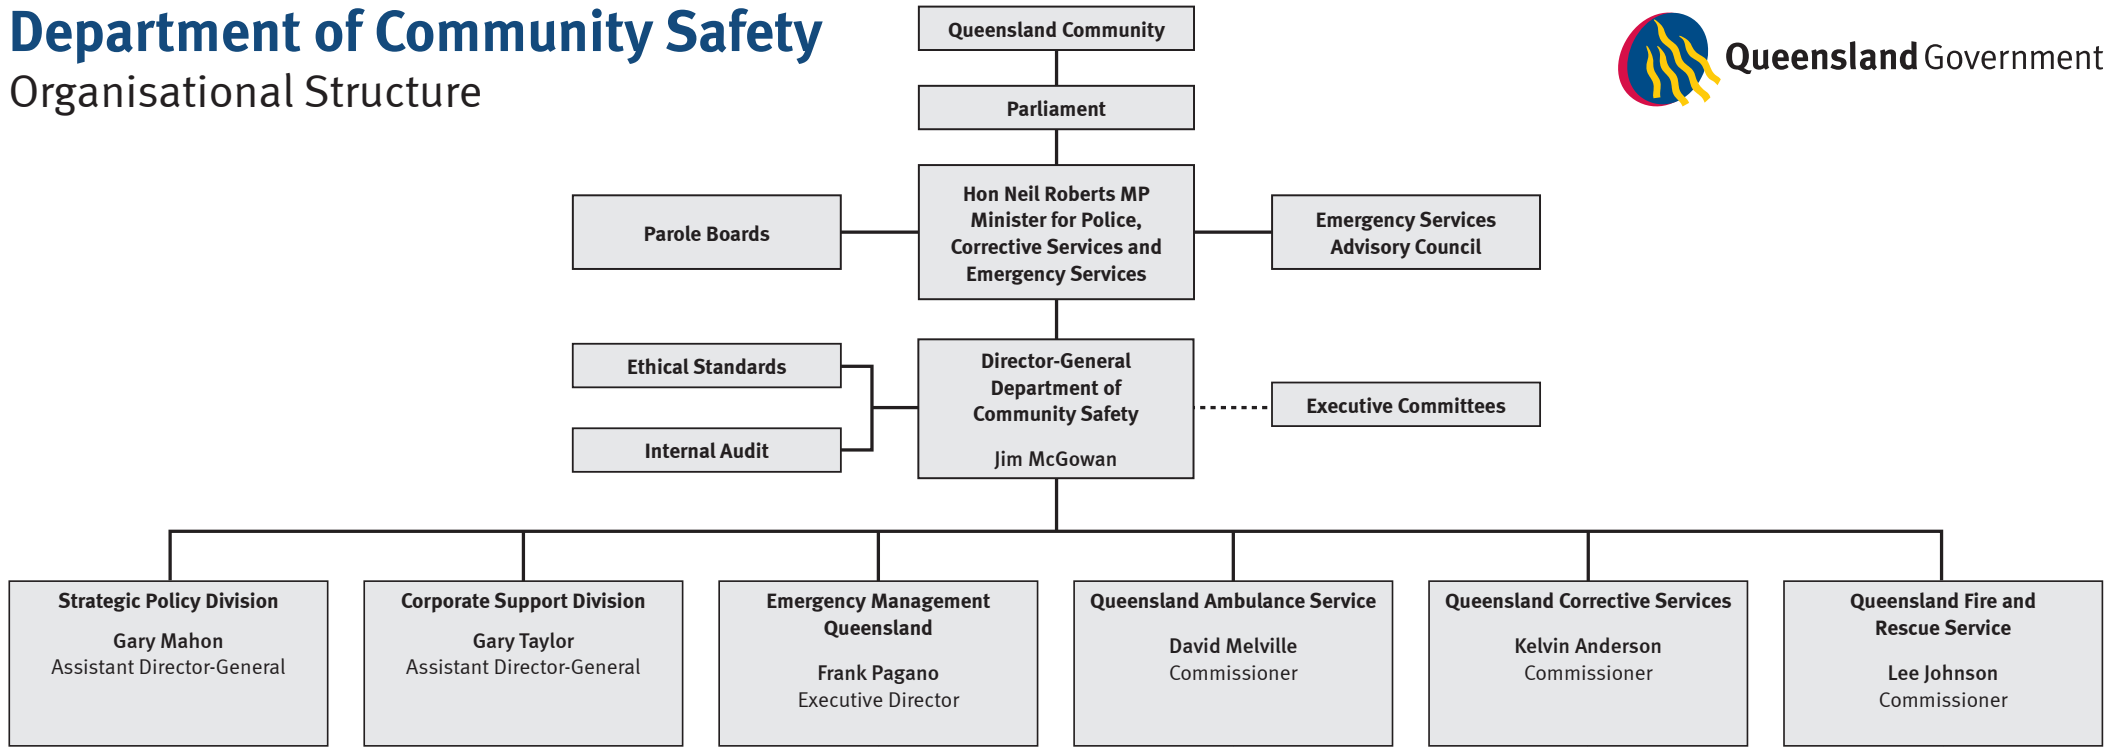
Department of Community Safety
Organisational Structure

Queensland Government

Queensland Community

Parliament

Parole Boards

Hon Neil Roberts MP
Minister for Police, Corrective Services and Emergency Services

Emergency Services Advisory Council

Ethical Standards

Internal Audit

Director-General
Department of Community Safety

Jim McGowan

Executive Committees

Strategic Policy Division
Gary Mahon
Assistant Director-General

Corporate Support Division
Gary Taylor
Assistant Director-General

Emergency Management Queensland
Frank Pagano
Executive Director

Queensland Ambulance Service
David Melville
Commissioner

Queensland Corrective Services
Kelvin Anderson
Commissioner

Queensland Fire and Rescue Service
Lee Johnson
Commissioner